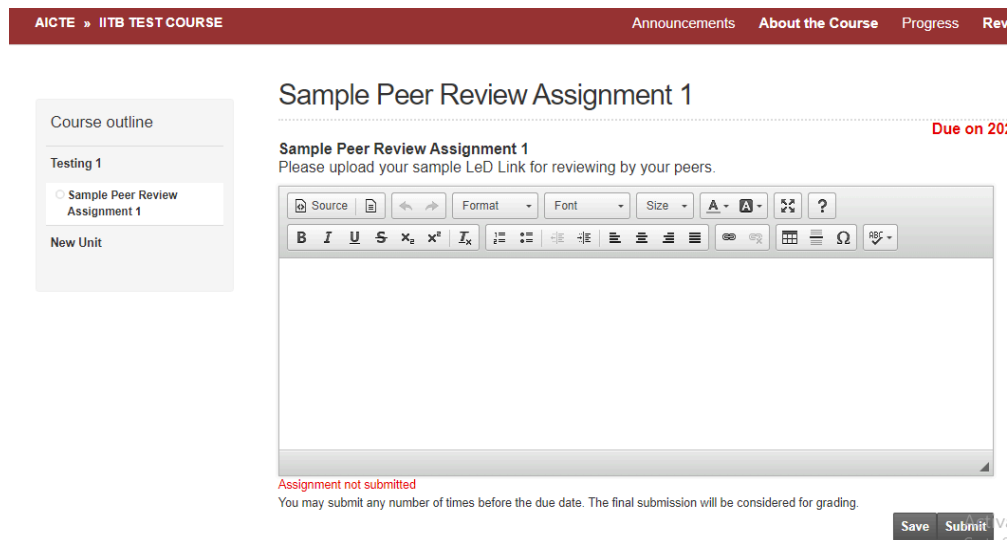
AICTE » IITB TEST COURSE

Announcements About the Course Progress Rev

Course outline

Testing 1

Sample Peer Review Assignment 1

New Unit

Sample Peer Review Assignment 1

Due on 20

Sample Peer Review Assignment 1
Please upload your sample LeD Link for reviewing by your peers.

Source Format Font Size

B I U S $x_2$ $x^2$ $I_x$ Ω

Assignment not submitted
You may submit any number of times before the due date. The final submission will be considered for grading.

Save Submit